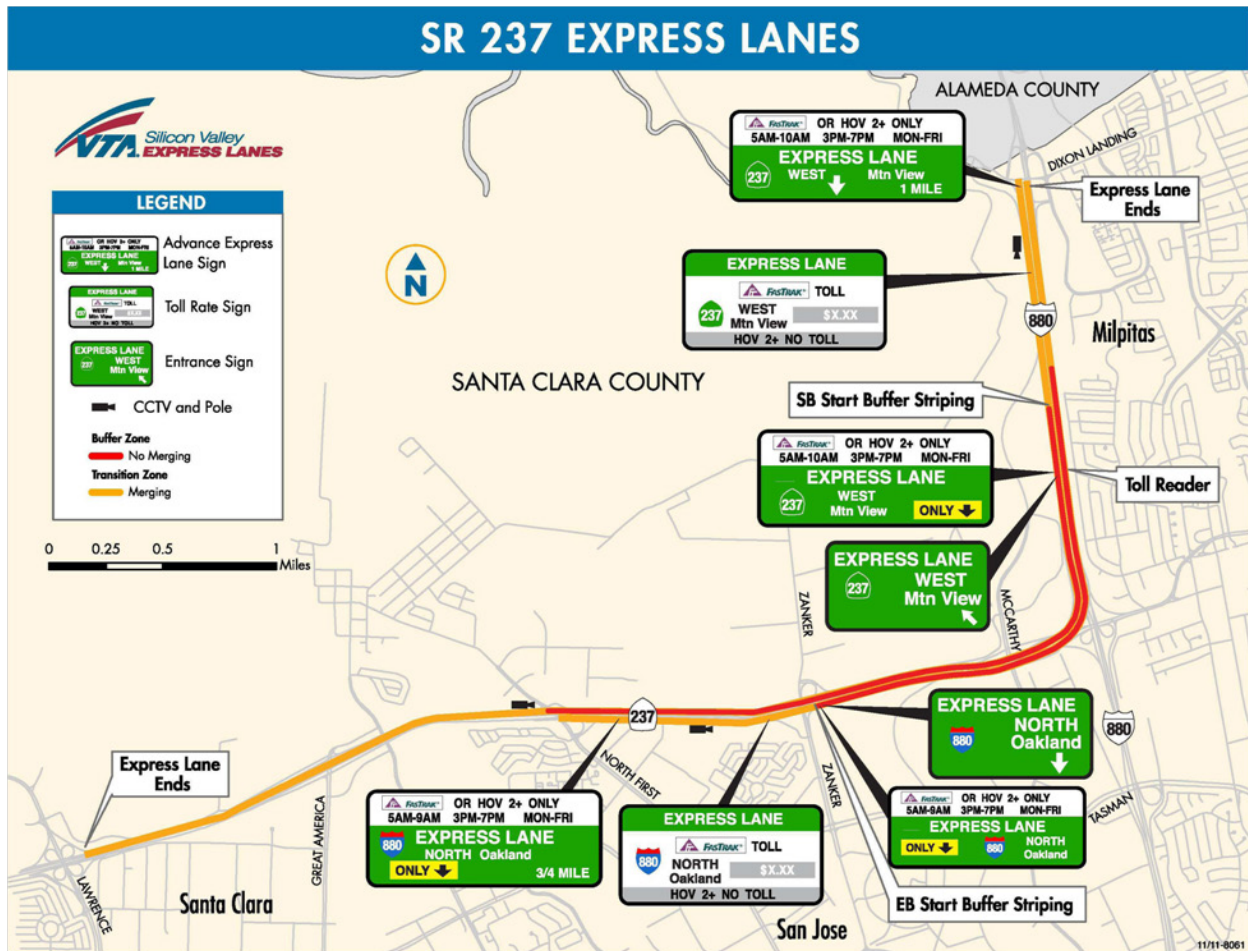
SR 237 EXPRESS LANES

VTA Silicon Valley EXPRESS LANES

LEGEND

FasTrak OR HOV 2+ ONLY 5AM-10AM 3PM-7PM MON-FRI EXPRESS LANE 237 WEST Mtn View 1 MILE Advance Express Lane Sign

EXPRESS LANE FasTrak TOLL 237 WEST Mtn View $X.XX HOV 2+ NO TOLL Toll Rate Sign

EXPRESS LANE 237 WEST Mtn View Entrance Sign

CCTV and Pole

Buffer Zone
No Merging
Transition Zone
Merging

0 0.25 0.5 1 Miles

N

ALAMEDA COUNTY

DIXON LANDING

FasTrak OR HOV 2+ ONLY
5AM-10AM 3PM-7PM MON-FRI
EXPRESS LANE
237 WEST Mtn View
1 MILE

Express Lane Ends

EXPRESS LANE
FasTrak TOLL
237 WEST Mtn View $X.XX
HOV 2+ NO TOLL

880

Milpitas

SANTA CLARA COUNTY

SB Start Buffer Striping

FasTrak OR HOV 2+ ONLY
5AM-10AM 3PM-7PM MON-FRI
EXPRESS LANE
237 WEST Mtn View ONLY

Toll Reader

EXPRESS LANE
237 WEST Mtn View

ZANKER

MCCARTHY

237

EXPRESS LANE
880 NORTH Oakland

880

NORTH FIRST

Express Lane Ends

FasTrak OR HOV 2+ ONLY
5AM-9AM 3PM-7PM MON-FRI
EXPRESS LANE
880 NORTH Oakland
ONLY 3/4 MILE

EXPRESS LANE
FasTrak TOLL
880 NORTH Oakland $X.XX
HOV 2+ NO TOLL

ZANKER

FasTrak OR HOV 2+ ONLY
5AM-9AM 3PM-7PM MON-FRI
EXPRESS LANE
ONLY 880 NORTH Oakland

TASMAN

GREAT AMERICA

LAWRENCE

Santa Clara

San Jose

EB Start Buffer Striping

11/11-8061